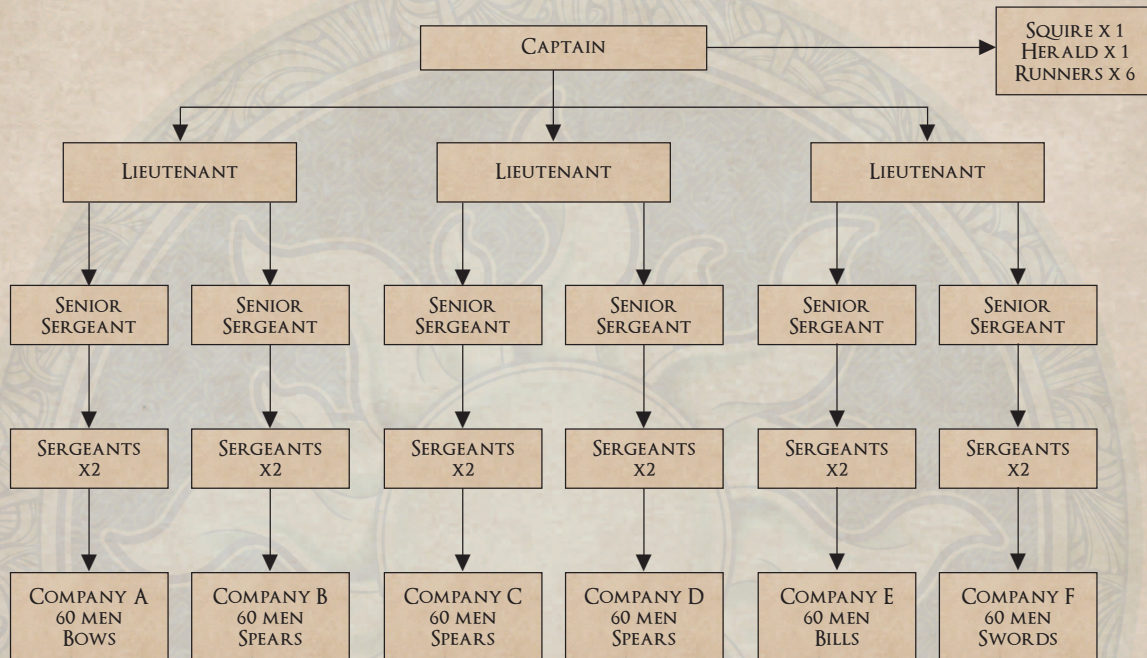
Captain

Squire x 1
Herald x 1
Runners x 6

Lieutenant

Lieutenant

Lieutenant

Senior Sergeant

Senior Sergeant

Senior Sergeant

Senior Sergeant

Senior Sergeant

Senior Sergeant

Sergeants x2

Sergeants x2

Sergeants x2

Sergeants x2

Sergeants x2

Sergeants x2

Company A
60 men
Bows

Company B
60 men
Spears

Company C
60 men
Spears

Company D
60 men
Spears

Company E
60 men
Bills

Company F
60 men
Swords